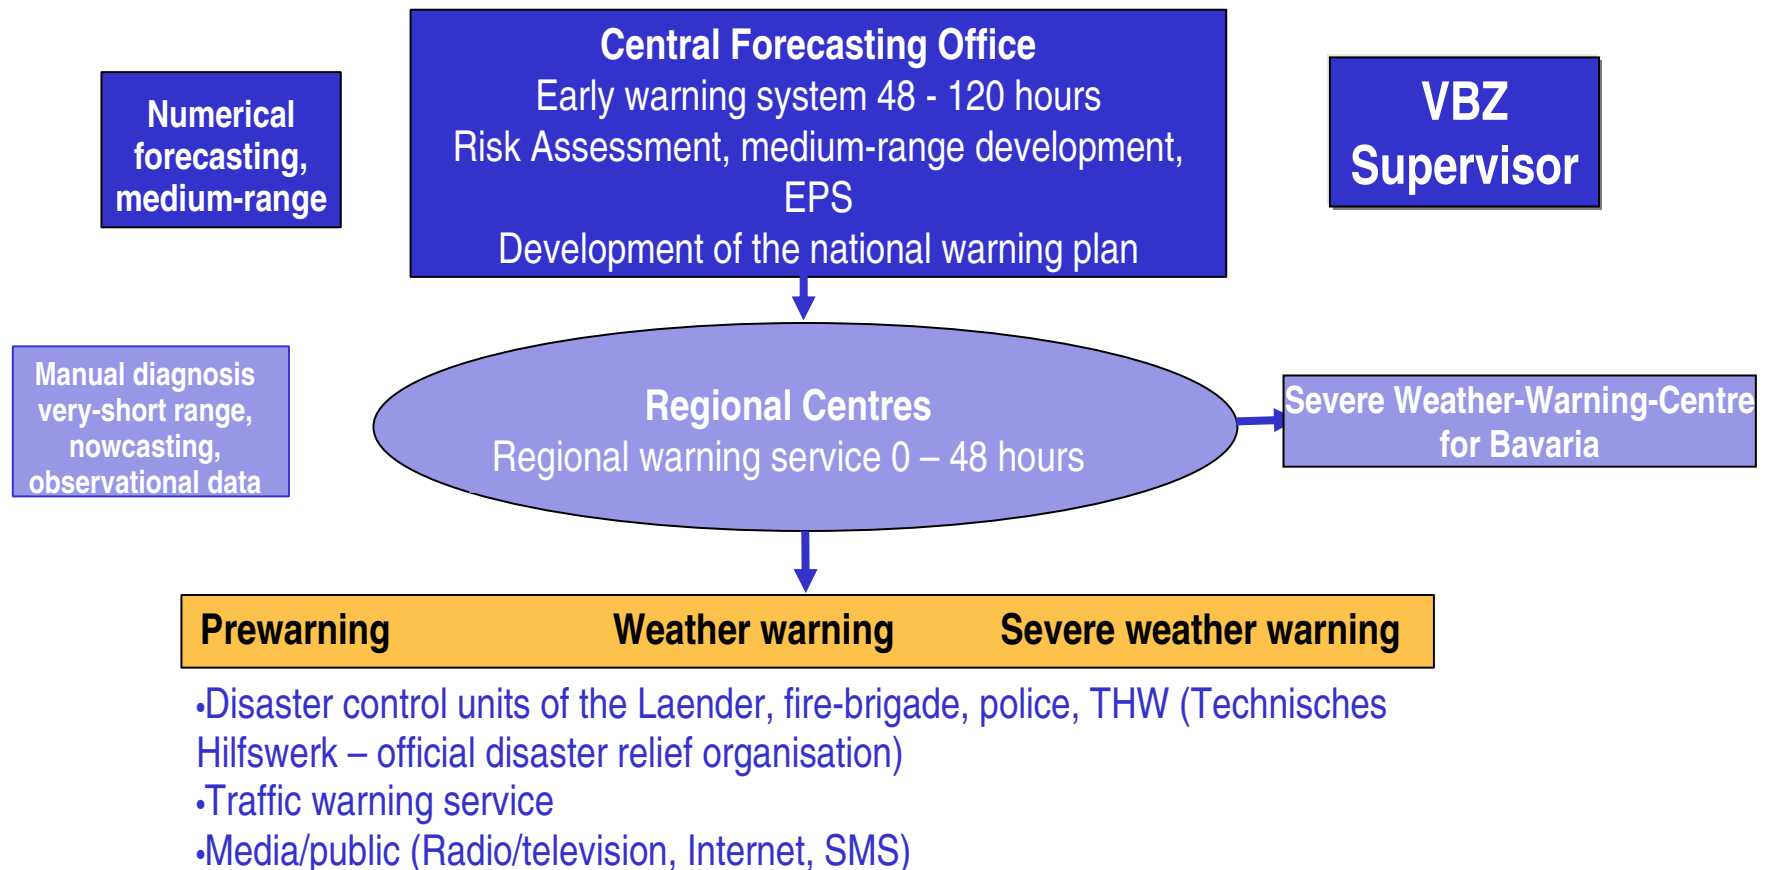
Numerical forecasting, medium-range

Central Forecasting Office
Early warning system 48 - 120 hours
Risk Assessment, medium-range development, EPS
Development of the national warning plan

VBZ Supervisor

Manual diagnosis very-short range, nowcasting, observational data

Regional Centres
Regional warning service 0 – 48 hours

Severe Weather-Warning-Centre for Bavaria

| Prewarning | Weather warning | Severe weather warning |
|---|---|---|

•Disaster control units of the Laender, fire-brigade, police, THW (Technisches Hilfswerk – official disaster relief organisation)
•Traffic warning service
•Media/public (Radio/television, Internet, SMS)